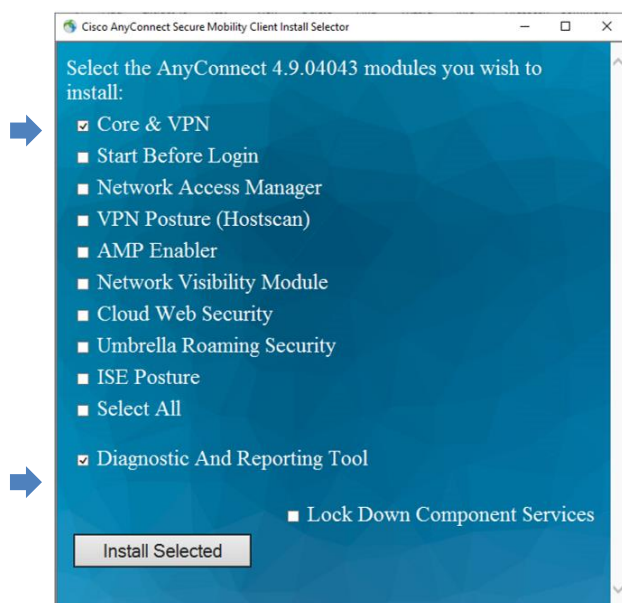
Cisco AnyConnect Secure Mobility Client Install Selector

Select the AnyConnect 4.9.04043 modules you wish to install:

Core & VPN
Start Before Login
Network Access Manager
VPN Posture (Hostscan)
AMP Enabler
Network Visibility Module
Cloud Web Security
Umbrella Roaming Security
ISE Posture
Select All

Diagnostic And Reporting Tool

Lock Down Component Services

Install Selected